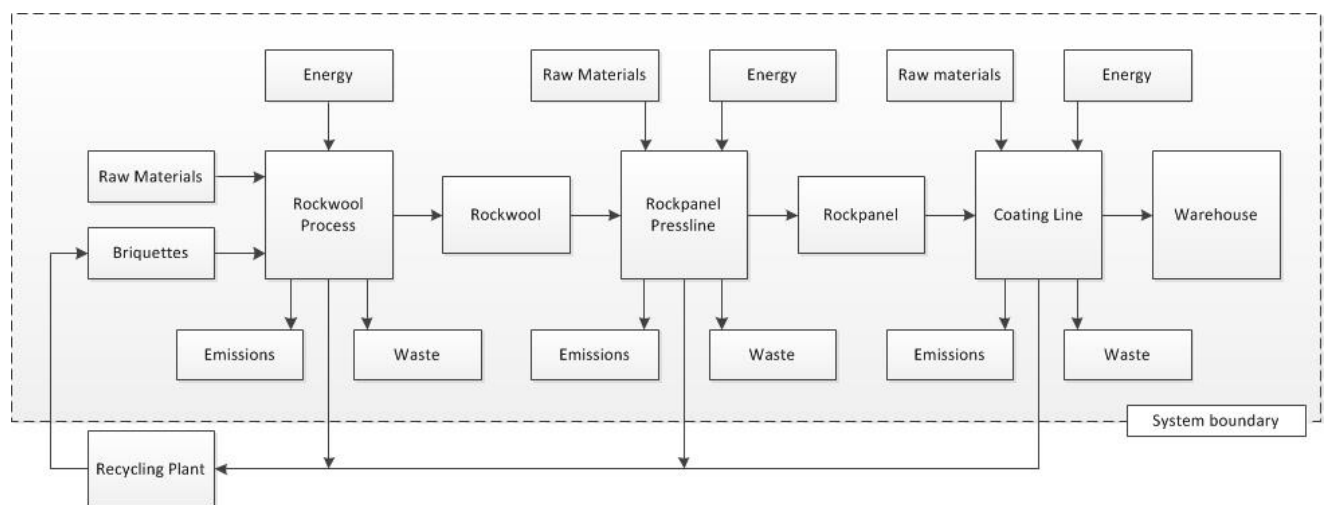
Energy

Raw Materials

Energy

Raw materials

Energy

Raw Materials

Rockwool Process

Rockwool

Rockpanel Pressline

Rockpanel

Coating Line

Warehouse

Briquettes

Emissions

Waste

Emissions

Waste

Emissions

Waste

System boundary

Recycling Plant